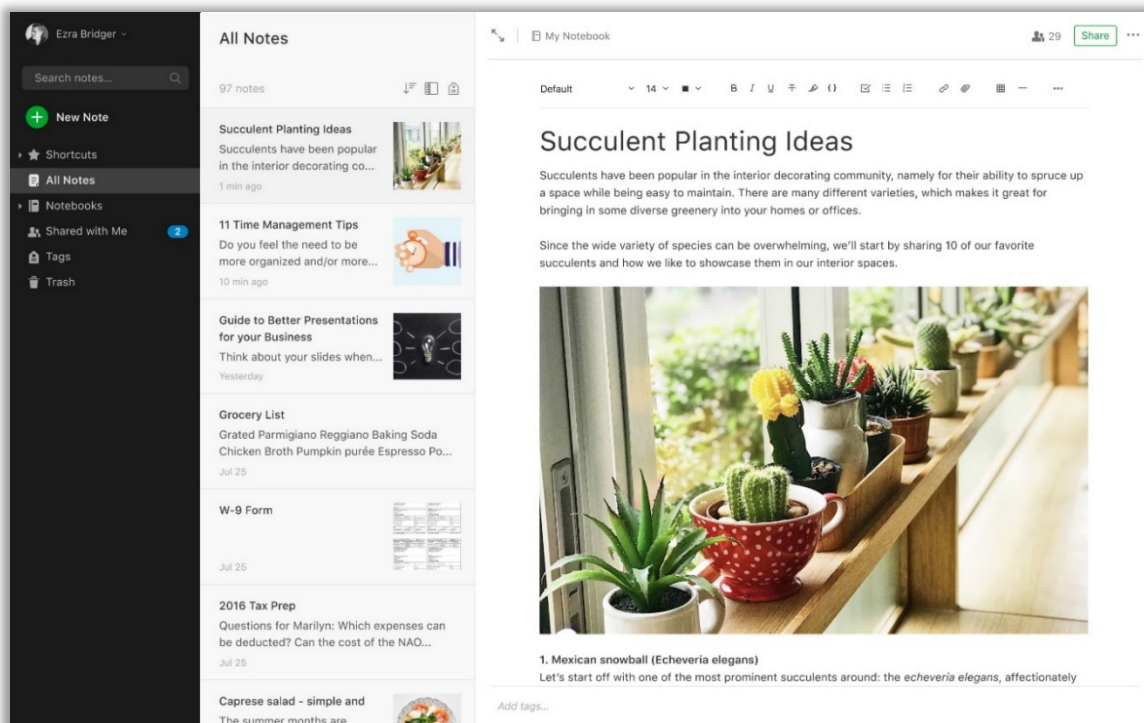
Ezra Bridger

Search notes...

New Note

Shortcuts

All Notes

Notebooks

Shared with Me 2

Tags

Trash

All Notes

97 notes

Succulent Planting Ideas
Succulents have been popular in the interior decorating co...
1 min ago

11 Time Management Tips
Do you feel the need to be more organized and/or more...
10 min ago

Guide to Better Presentations for your Business
Think about your slides when...
Yesterday

Grocery List
Grated Parmigiano Reggiano Baking Soda Chicken Broth Pumpkin purée Espresso Po...
Jul 25

W-9 Form
Jul 25

2016 Tax Prep
Questions for Marilyn: Which expenses can be deducted? Can the cost of the NAO...
Jul 25

Caprese salad - simple and
The summer months are

My Notebook

29 Share ···

Default 14

Succulent Planting Ideas

Succulents have been popular in the interior decorating community, namely for their ability to spruce up a space while being easy to maintain. There are many different varieties, which makes it great for bringing in some diverse greenery into your homes or offices.

Since the wide variety of species can be overwhelming, we'll start by sharing 10 of our favorite succulents and how we like to showcase them in our interior spaces.

1. Mexican snowball (Echeveria elegans)
Let's start off with one of the most prominent succulents around: the echeveria elegans, affectionately

Add tags...